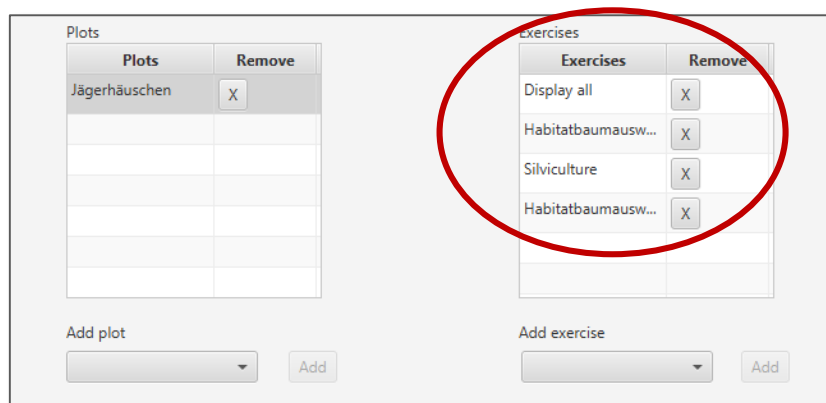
Plots

| Plots | Remove |
|---|---|
| Jägerhäuschen | X |
| | |
| | |
| | |
| | |
| | |
| | |

Exercises

| Exercises | Remove |
|---|---|
| Display all | X |
| Habitatbaumausw... | X |
| Silviculture | X |
| Habitatbaumausw... | X |
| | |
| | |

Add plot

Add

Add exercise

Add